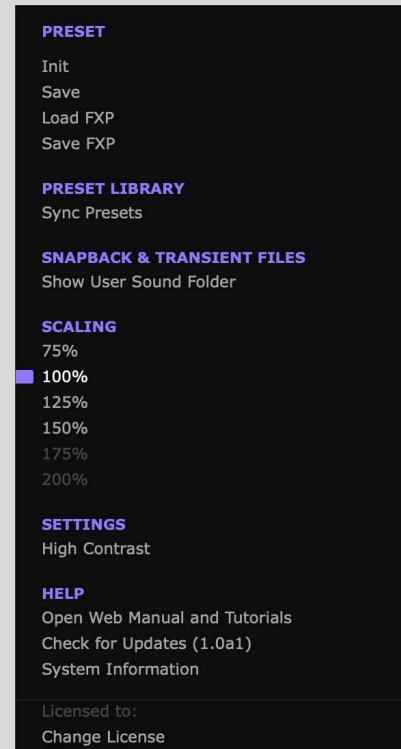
PRESET
Init
Save
Load FXP
Save FXP

PRESET LIBRARY
Sync Presets

SNAPBACK & TRANSIENT FILES
Show User Sound Folder

SCALING
75%
100%
125%
150%
175%
200%

SETTINGS
High Contrast

HELP
Open Web Manual and Tutorials
Check for Updates (1.0a1)
System Information

Licensed to:
Change License